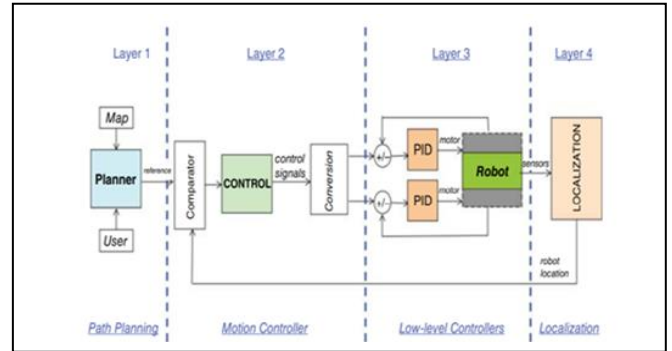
Layer 1

Layer 2

Layer 3

Layer 4

Map

Planner

reference

User

Comparator

CONTROL

control signals

Conversion

+/-

+/-

PID

PID

motor

motor

Robot

sensors

LOCALIZATION

robot location

Path Planning

Motion Controller

Low-level Controllers

Localization